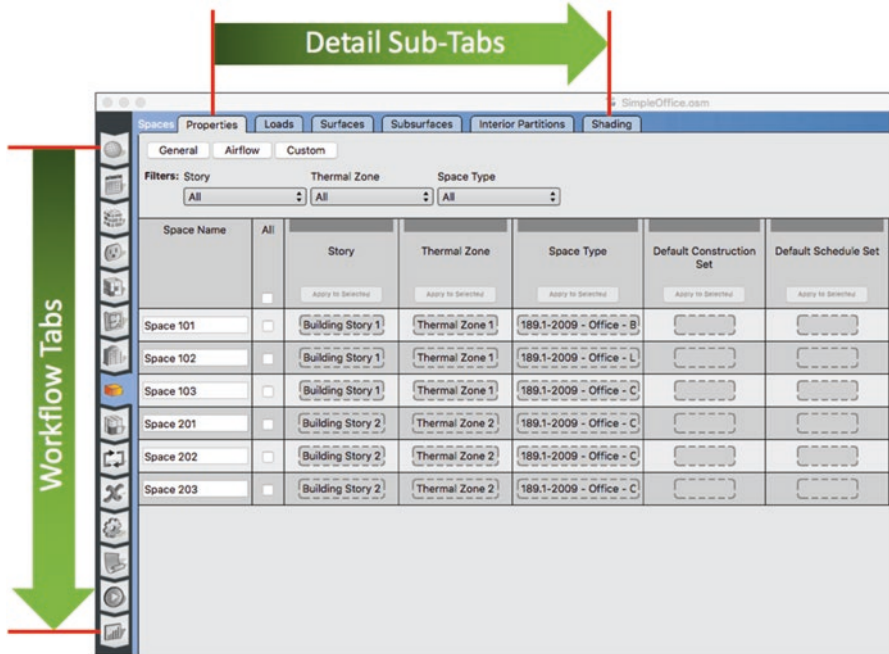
Detail Sub-Tabs

Workflow Tabs

SimpleOffice.osm

Spaces Properties Loads Surfaces Subsurfaces Interior Partitions Shading

General Airflow Custom

Filters: Story Thermal Zone Space Type

All All All

| Space Name | All | Story | Thermal Zone | Space Type | Default Construction Set | Default Schedule Set |
|---|---|---|---|---|---|---|
| | | Apply to Selected | Apply to Selected | Apply to Selected | Apply to Selected | Apply to Selected |
| Space 101 | | Building Story 1 | Thermal Zone 1 | 189.1-2009 - Office - B | | |
| Space 102 | | Building Story 1 | Thermal Zone 1 | 189.1-2009 - Office - L | | |
| Space 103 | | Building Story 1 | Thermal Zone 1 | 189.1-2009 - Office - C | | |
| Space 201 | | Building Story 2 | Thermal Zone 2 | 189.1-2009 - Office - C | | |
| Space 202 | | Building Story 2 | Thermal Zone 2 | 189.1-2009 - Office - C | | |
| Space 203 | | Building Story 2 | Thermal Zone 2 | 189.1-2009 - Office - C | | |